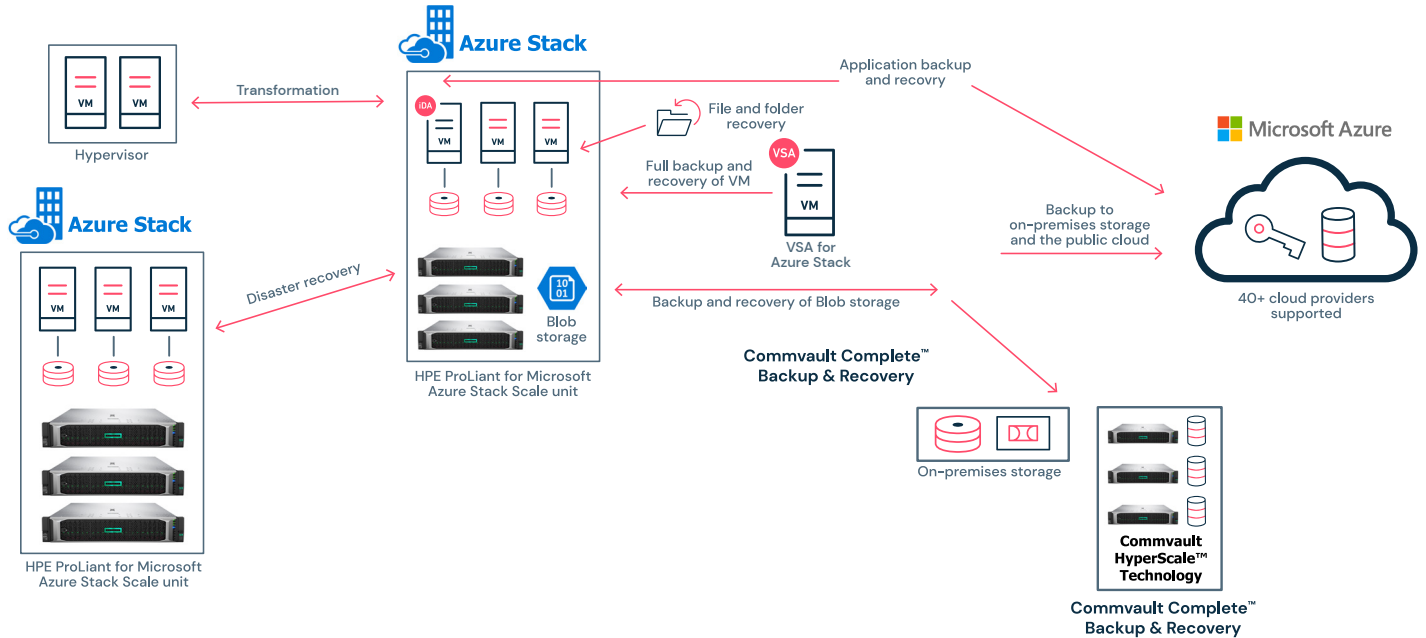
VM VM

Hypervisor

Transformation

Azure Stack

iDA

VM VM VM

10
01

Blob storage

HPE ProLiant for Microsoft Azure Stack Scale unit

Azure Stack

VM VM VM

HPE ProLiant for Microsoft Azure Stack Scale unit

Disaster recovery

Application backup and recovry

File and folder recovery

Full backup and recovery of VM

VSA

VM

VSA for Azure Stack

Backup and recovery of Blob storage

Commvault Complete™ Backup & Recovery

Microsoft Azure

Backup to on-premises storage and the public cloud

40+ cloud providers supported

On-premises storage

Commvault HyperScale™ Technology

Commvault Complete™ Backup & Recovery